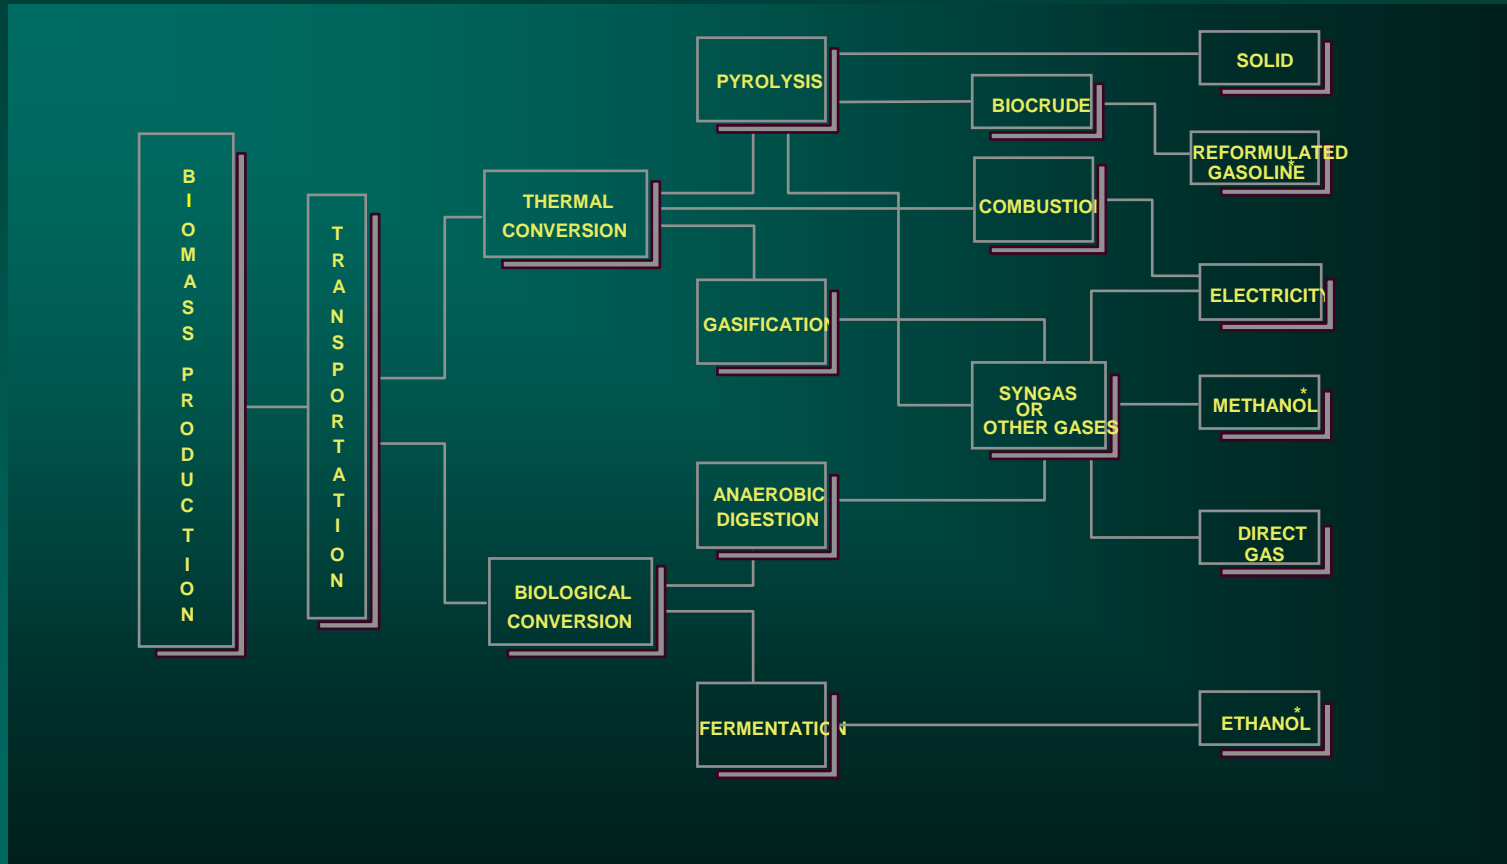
BIOMASS PRODUCTION

TRANSPORTATION

THERMAL CONVERSION

BIOLOGICAL CONVERSION

PYROLYSIS

GASIFICATION

ANAEROBIC DIGESTION

FERMENTATION

BIOCRUDE

COMBUSTION

SYNGAS OR OTHER GASES

SOLID

REFORMULATED GASOLINE*

ELECTRICITY

METHANOL*

DIRECT GAS

ETHANOL*